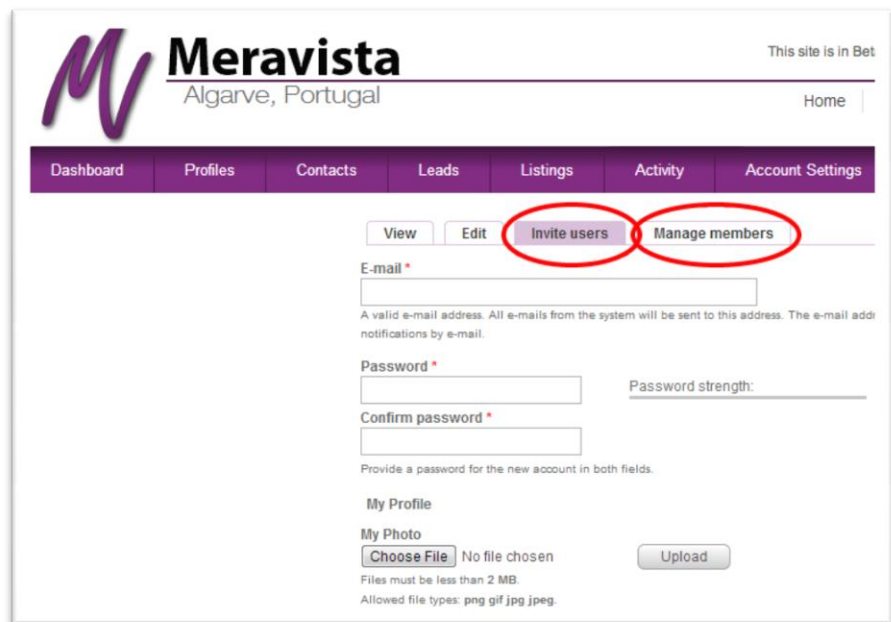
Meravista
Algarve, Portugal

This site is in Bet

Home

Dashboard | Profiles | Contacts | Leads | Listings | Activity | Account Settings

View | Edit | Invite users | Manage members

E-mail *

A valid e-mail address. All e-mails from the system will be sent to this address. The e-mail addr notifications by e-mail.

Password *

Password strength:

Confirm password *

Provide a password for the new account in both fields.

My Profile

My Photo

Choose File No file chosen

Upload

Files must be less than 2 MB.

Allowed file types: png gif jpg jpeg.